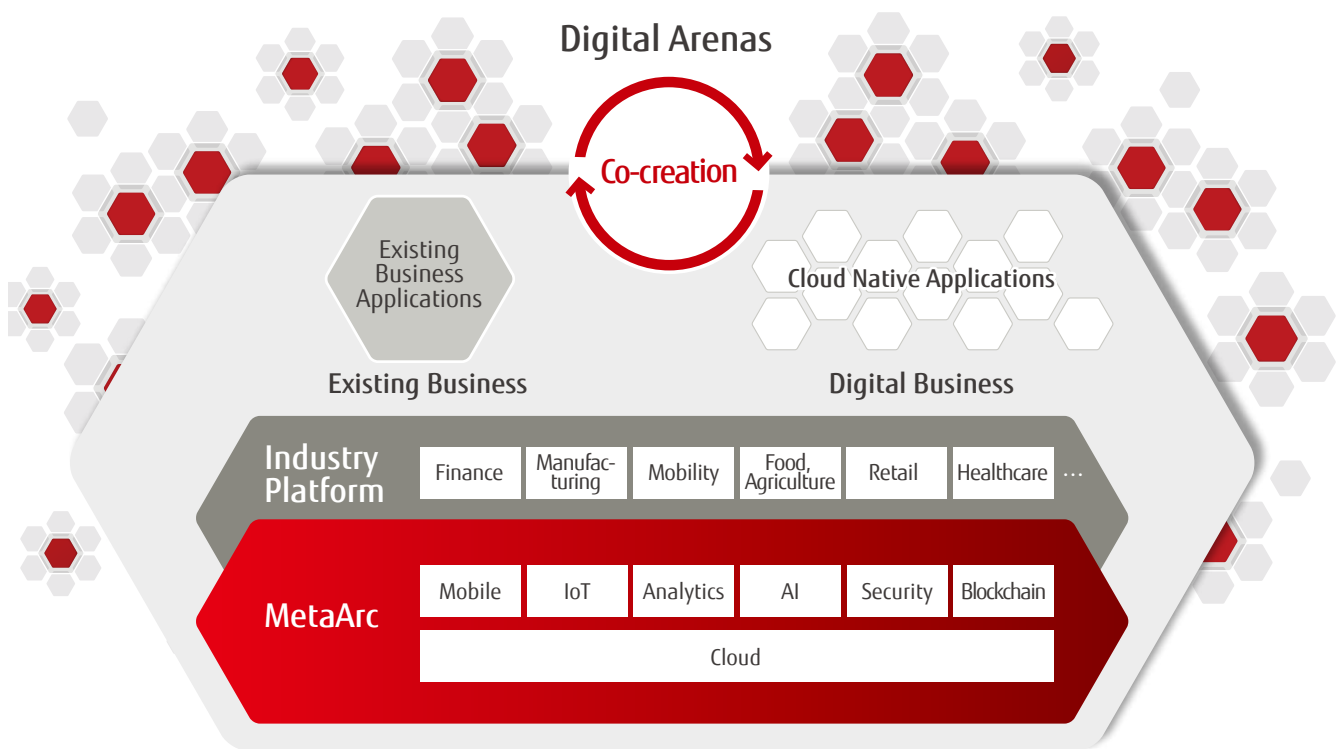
Digital Arenas

Co-creation

Existing Business Applications

Cloud Native Applications

Existing Business

Digital Business

Industry Platform

| Finance | Manufacturing | Mobility | Food, Agriculture | Retail | Healthcare | … |
|---|---|---|---|---|---|---|

MetaArc

| Mobile | IoT | Analytics | AI | Security | Blockchain |
|---|---|---|---|---|---|

Cloud